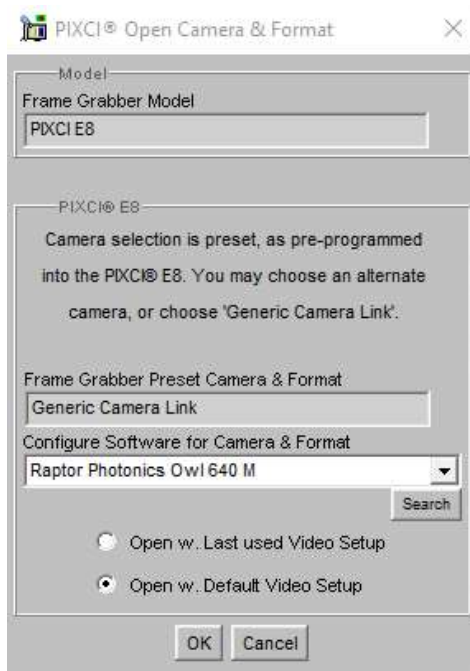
PIXCI® Open Camera & Format

Model

Frame Grabber Model

PIXCI E8

PIXCI® E8

Camera selection is preset, as pre-programmed into the PIXCI® E8. You may choose an alternate camera, or choose 'Generic Camera Link'.

Frame Grabber Preset Camera & Format

Generic Camera Link

Configure Software for Camera & Format

Raptor Photonics Owl 640 M

Search

Open w. Last used Video Setup

Open w. Default Video Setup

OK

Cancel